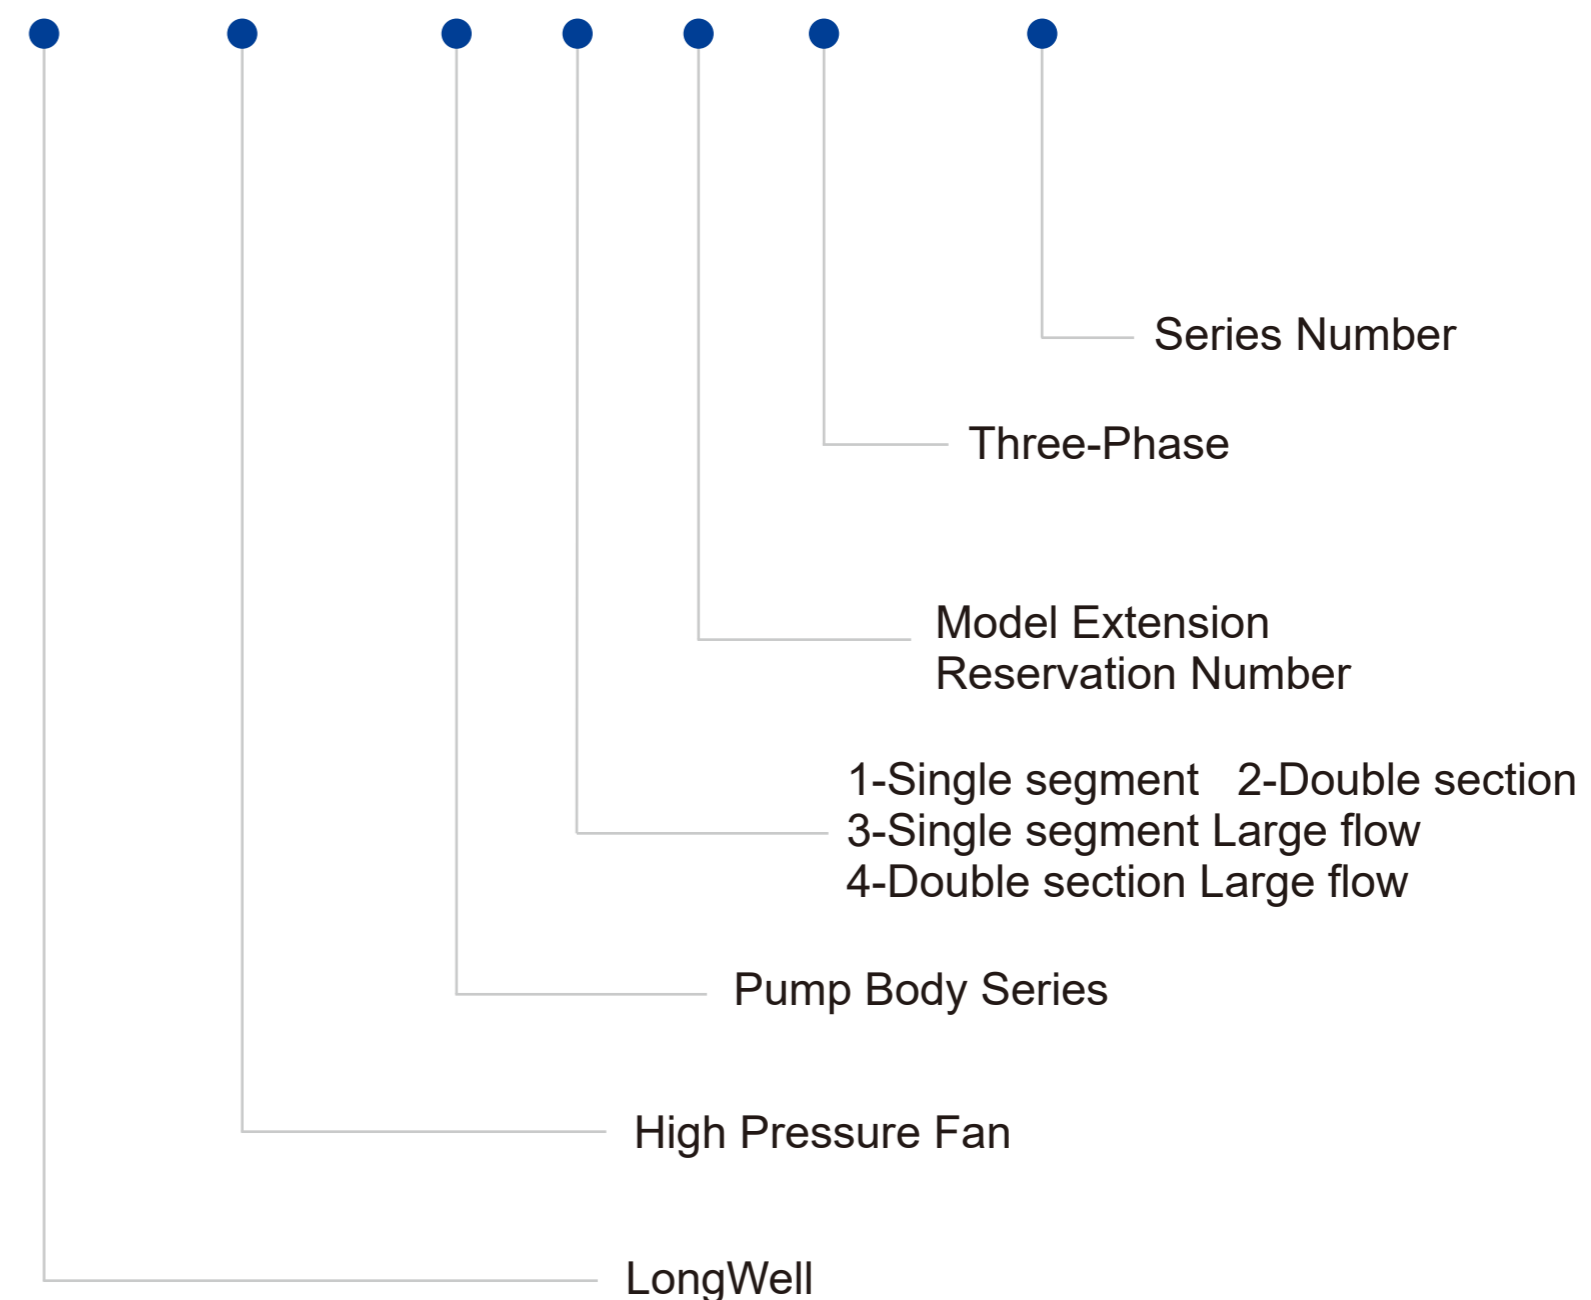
Series Number

Three-Phase

Model Extension
Reservation Number

1-Single segment 2-Double section
3-Single segment Large flow
4-Double section Large flow

Pump Body Series

High Pressure Fan

LongWell